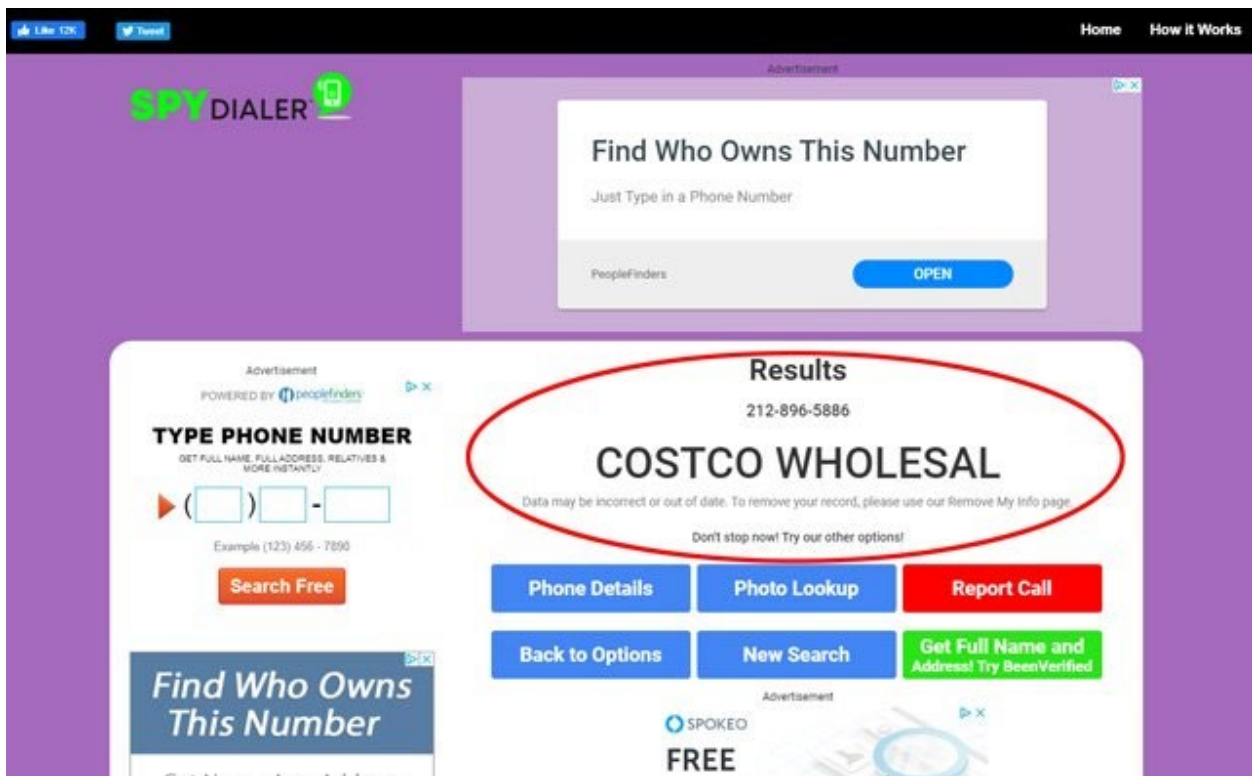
Like 12K Tweet

Home How it Works

SPY DIALER

Advertisement

Find Who Owns This Number

Just Type in a Phone Number

PeopleFinders

OPEN

Advertisement

POWERED BY peoplefinders

TYPE PHONE NUMBER

GET FULL NAME, FULL ADDRESS, RELATIVES & MORE INSTANTLY

( ) -

Example (123) 456 - 7890

Search Free

Find Who Owns This Number

Results

212-896-5886

COSTCO WHOLESAL

Data may be incorrect or out of date. To remove your record, please use our Remove My Info page.

Don't stop now! Try our other options!

Phone Details | Photo Lookup | Report Call

Back to Options | New Search | Get Full Name and Address! Try BeenVerified

Advertisement

SPOKEO

FREE